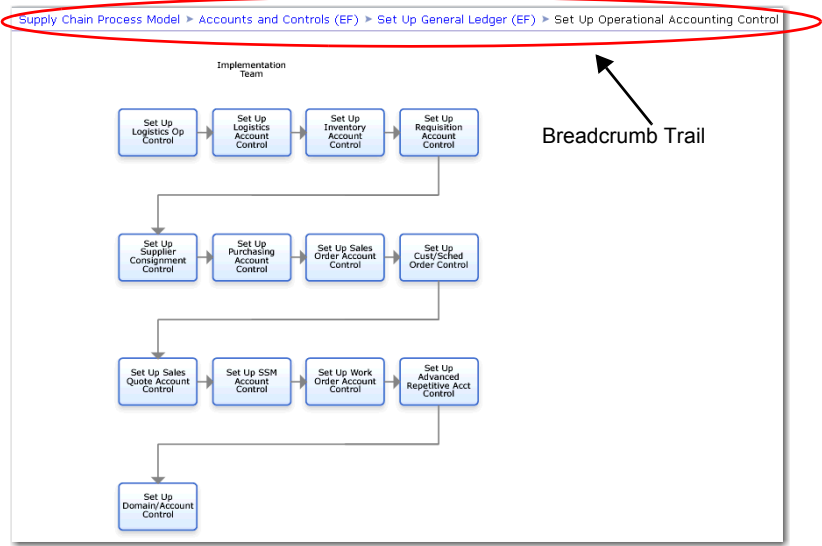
Supply Chain Process Model ► Accounts and Controls (EF) ► Set Up General Ledger (EF) ► Set Up Operational Accounting Control

Breadcrumb Trail

Implementation Team

Set Up Logistics Op Control

Set Up Logistics Account Control

Set Up Inventory Account Control

Set Up Requisition Account Control

Set Up Supplier Consignment Control

Set Up Purchasing Account Control

Set Up Sales Order Account Control

Set Up Cust/Sched Order Control

Set Up Sales Quote Account Control

Set Up SSM Account Control

Set Up Work Order Account Control

Set Up Advanced Repetitive Acct Control

Set Up Domain/Account Control